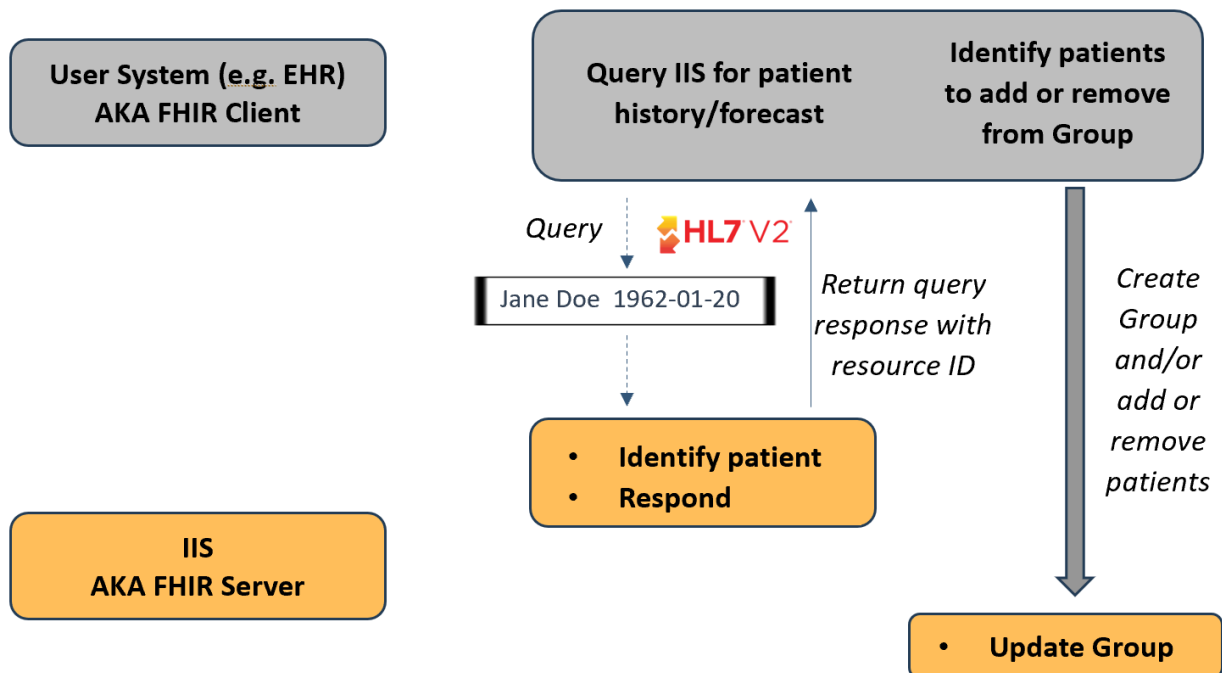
User System (e.g. EHR)
AKA FHIR Client

Query IIS for patient history/forecast

Identify patients to add or remove from Group

Query

HL7 V2

Jane Doe 1962-01-20

Return query response with resource ID

Create Group and/or add or remove patients

• Identify patient
• Respond

IIS
AKA FHIR Server

• Update Group